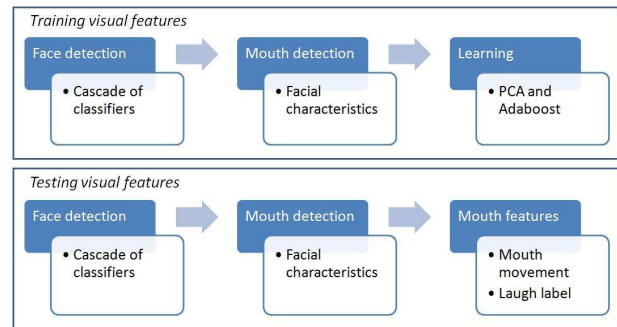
Training visual features

Face detection
• Cascade of classifiers

Mouth detection
• Facial characteristics

Learning
• PCA and Adaboost

Testing visual features

Face detection
• Cascade of classifiers

Mouth detection
• Facial characteristics

Mouth features
• Mouth movement
• Laugh label